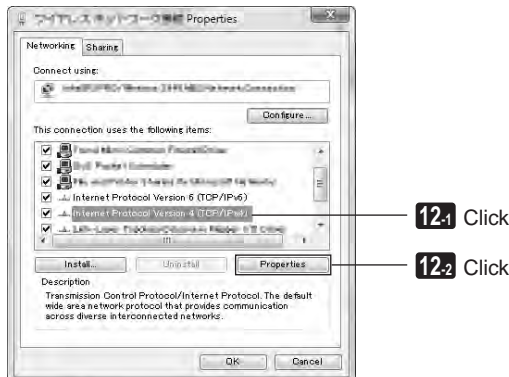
ワイヤレス ネットワーク接続 Properties

Networking | Sharing

Connect using:

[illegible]

Configure...

This connection uses the following items:

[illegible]

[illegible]

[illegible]

Internet Protocol Version 6 (TCP/IPv6)

Internet Protocol Version 4 (TCP/IPv4)

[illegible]

Install... | Uninstall | Properties

Description

Transmission Control Protocol/Internet Protocol. The default wide area network protocol that provides communication across diverse interconnected networks.

OK | Cancel

12-1 Click

12-2 Click